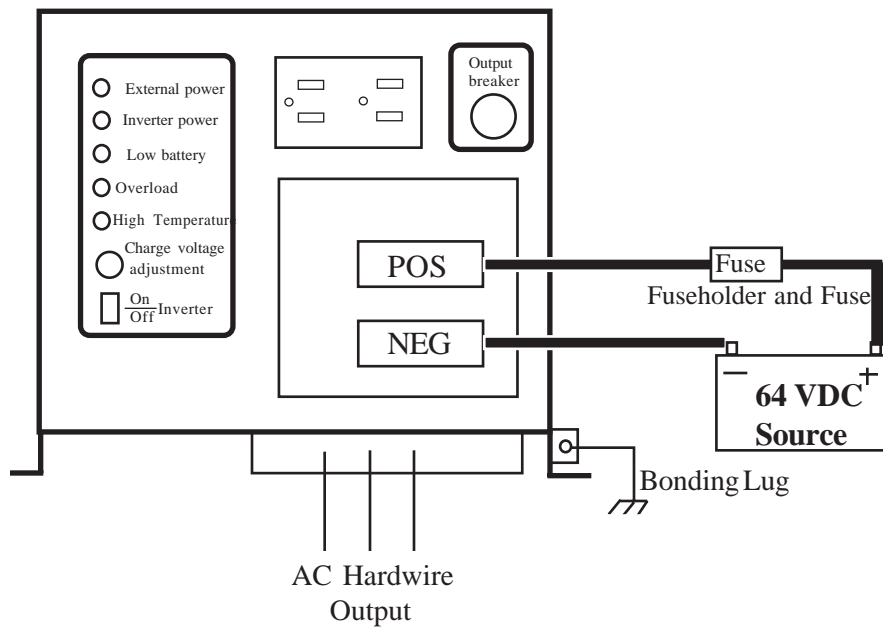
External power
Inverter power
Low battery
Overload
High Temperature
Charge voltage adjustment
On
Off
Inverter

Output breaker

POS
NEG

Fuse
Fuseholder and Fuse

−
+
64 VDC
Source

Bonding Lug

AC Hardwire Output